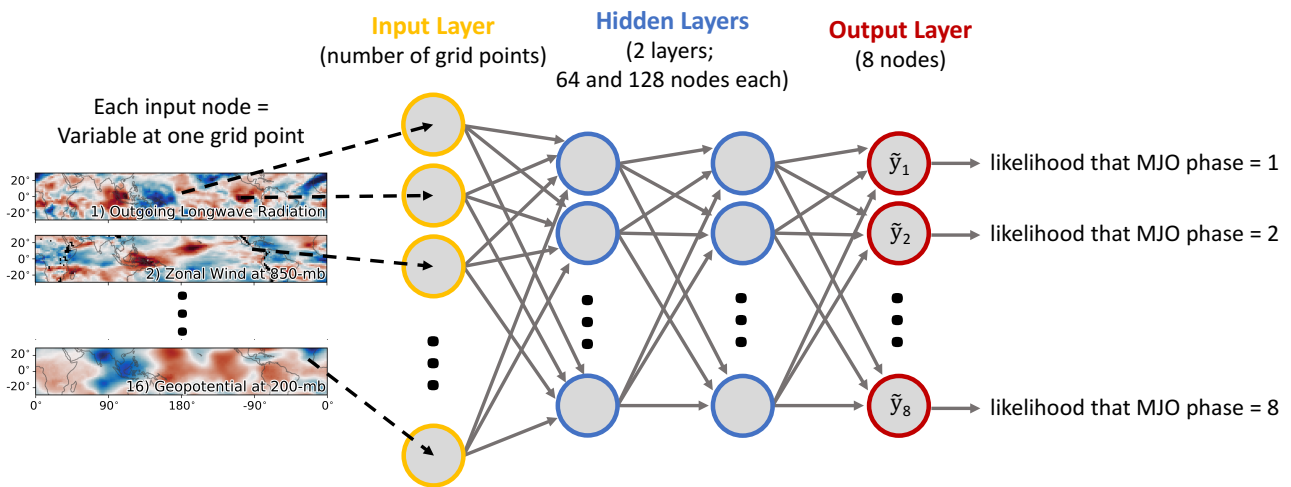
Input Layer
(number of grid points)

Hidden Layers
(2 layers;
64 and 128 nodes each)

Output Layer
(8 nodes)

Each input node =
Variable at one grid point

20°
0°
-20°
1) Outgoing Longwave Radiation

20°
0°
-20°
2) Zonal Wind at 850-mb

20°
0°
-20°
16) Geopotential at 200-mb
0° 90° 180° -90° 0°

$\tilde{y}_1$ likelihood that MJO phase = 1
$\tilde{y}_2$ likelihood that MJO phase = 2
$\tilde{y}_8$ likelihood that MJO phase = 8